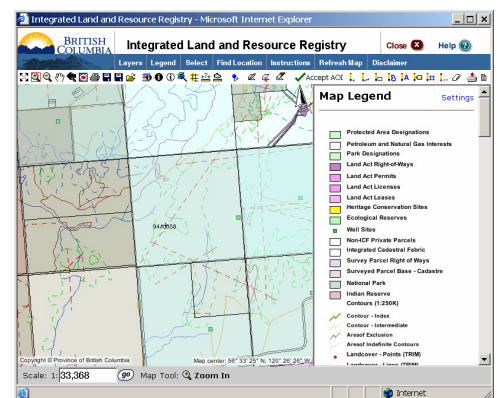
Integrated Land and Resource Registry - Microsoft Internet Explorer

BRITISH COLUMBIA

Integrated Land and Resource Registry

Close

Help

Layers | Legend | Select | Find Location | Instructions | Refresh Map | Disclaimer

Accept AOI

Map Legend

Settings

Protected Area Designations
Petroleum and Natural Gas Interests
Park Designations
Land Act Right-of-Ways
Land Act Permits
Land Act Licenses
Land Act Leases
Heritage Conservation Sites
Ecological Reserves
Well Sites
Non-ICF Private Parcels
Integrated Cadastral Fabric
Survey Parcel Right of Ways
Surveyed Parcel Base - Cadastre
National Park
Indian Reserve
Contours (1:250K)
Contour - Index
Contour - Intermediate
Areaof Exclusion
Areaof Indefinite Contours
Landcover - Points (TRIM)
Landcover - Lines (TRIM)

94A058

Copyright © Province of British Columbia

Map center: 56° 33' 25" N, 120° 26' 26" W

Scale: 1: 33,368 go Map Tool: Zoom In

Internet